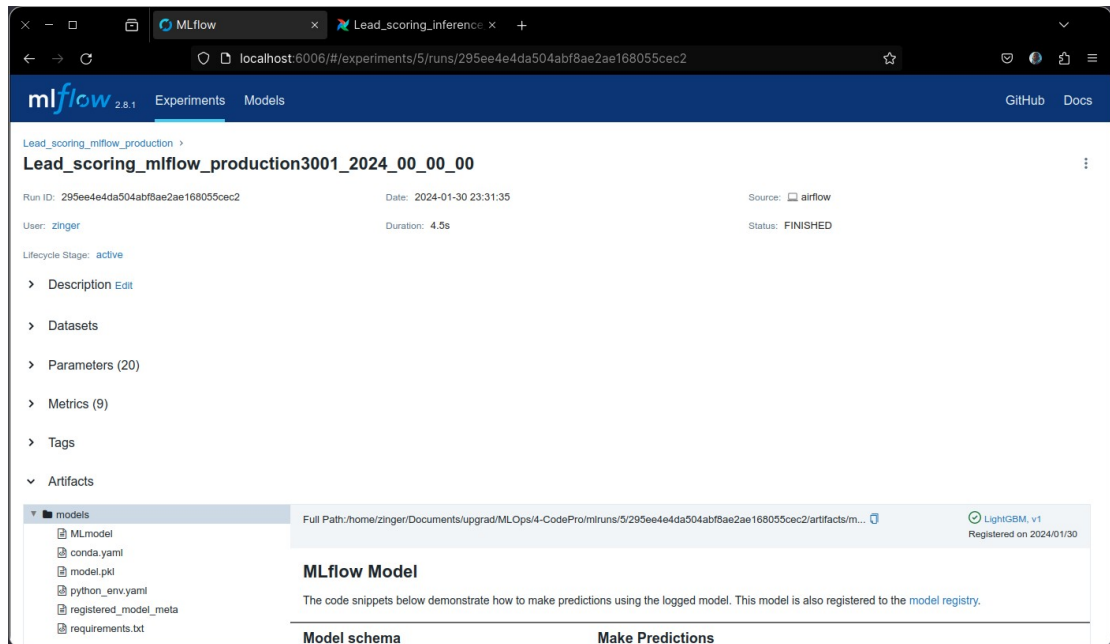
MLflow × Lead_scoring_inference × +

localhost:6006/#/experiments/5/runs/295ee4e4da504abf8ae2ae168055cec2

mlflow 2.8.1 Experiments Models GitHub Docs

Lead_scoring_mlflow_production ›

Lead_scoring_mlflow_production3001_2024_00_00_00

Run ID: 295ee4e4da504abf8ae2ae168055cec2

Date: 2024-01-30 23:31:35

Source: airflow

User: zinger

Duration: 4.5s

Status: FINISHED

Lifecycle Stage: active

› Description Edit

› Datasets

› Parameters (20)

› Metrics (9)

› Tags

⌄ Artifacts

models
MLmodel
conda.yaml
model.pkl
python_env.yaml
registered_model_meta
requirements.txt

Full Path:/home/zinger/Documents/upgrad/MLOps/4-CodePro/mlruns/5/295ee4e4da504abf8ae2ae168055cec2/artifacts/m...

LightGBM, v1
Registered on 2024/01/30

MLflow Model

The code snippets below demonstrate how to make predictions using the logged model. This model is also registered to the model registry.

Model schema

Make Predictions